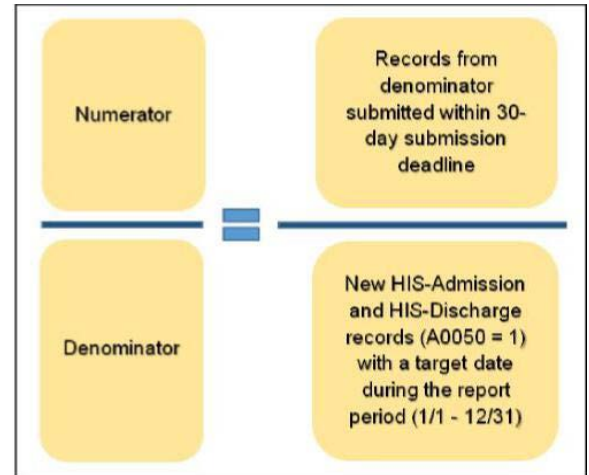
Numerator

Records from denominator submitted within 30-day submission deadline

Denominator

New HIS-Admission and HIS-Discharge records (A0050 = 1) with a target date during the report period (1/1 - 12/31)